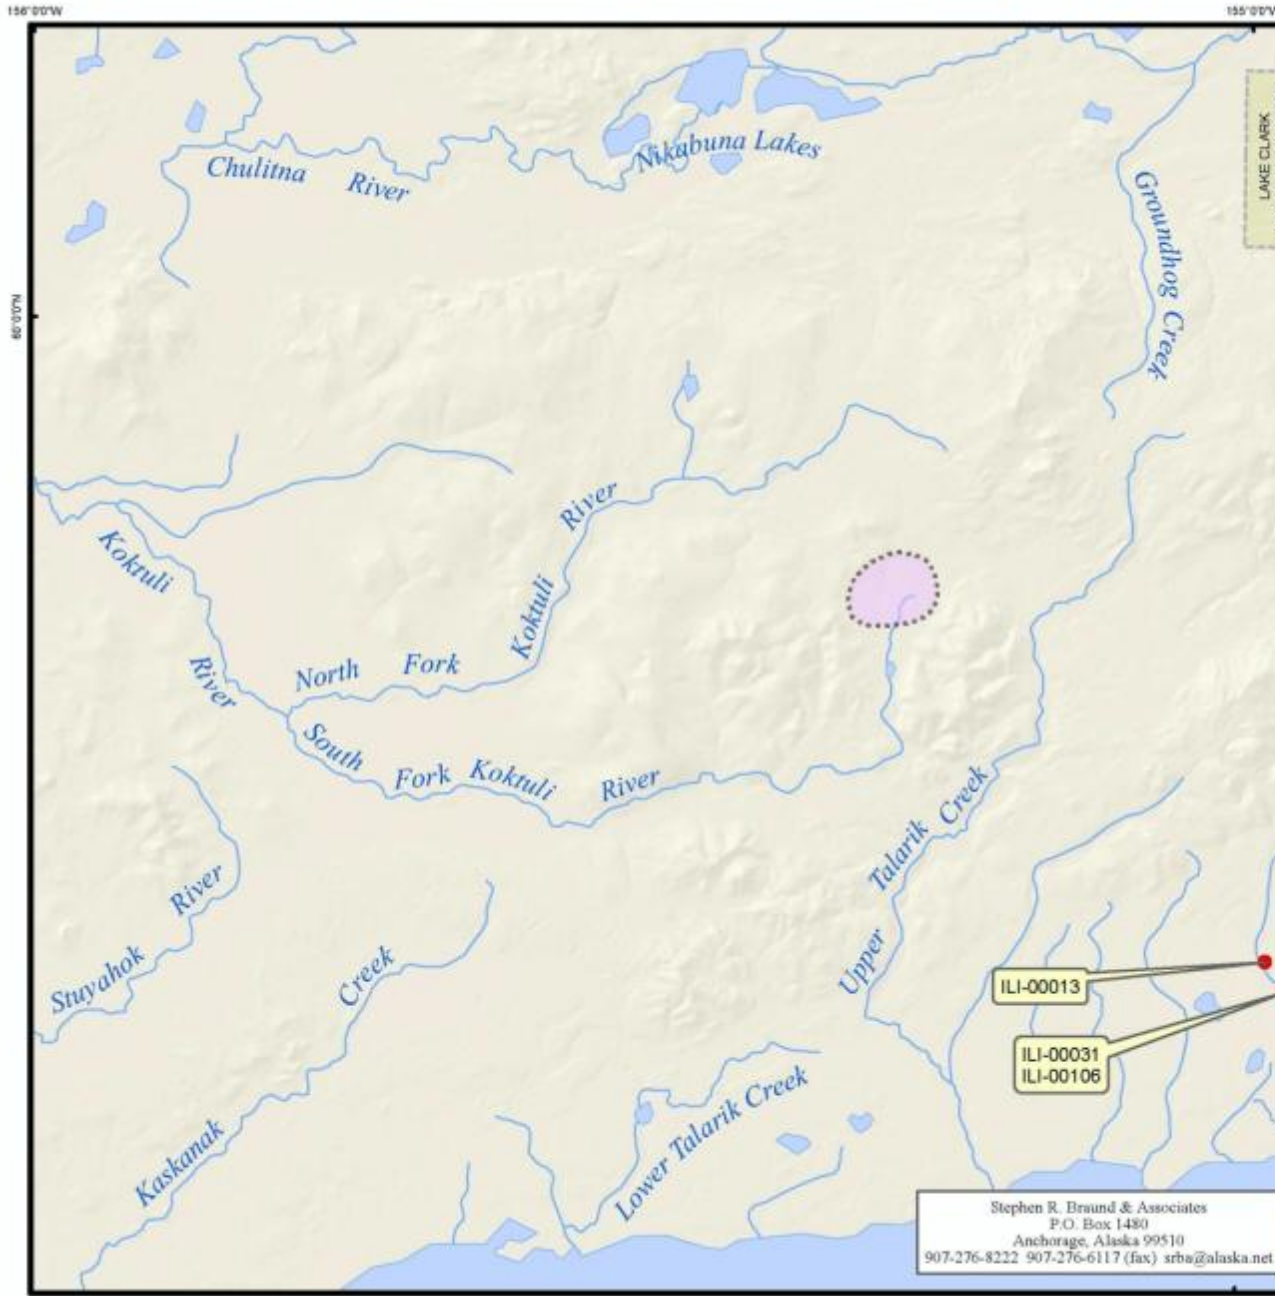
156°0'0"W

155°0'0"W

LAKE CLARK

60°0'0"N

Chulitna River

Nikabuna Lakes

Groundhog Creek

Koktuli River

North Fork Koktuli River

South Fork Koktuli River

Stuyahok River

Kaskanak Creek

Upper Talarik Creek

Lower Talarik Creek

ILI-00013

ILI-00031
ILI-00106

Stephen R. Braund & Associates
P.O. Box 1480
Anchorage, Alaska 99510
907-276-8222 907-276-6117 (fax) srba@alaska.net